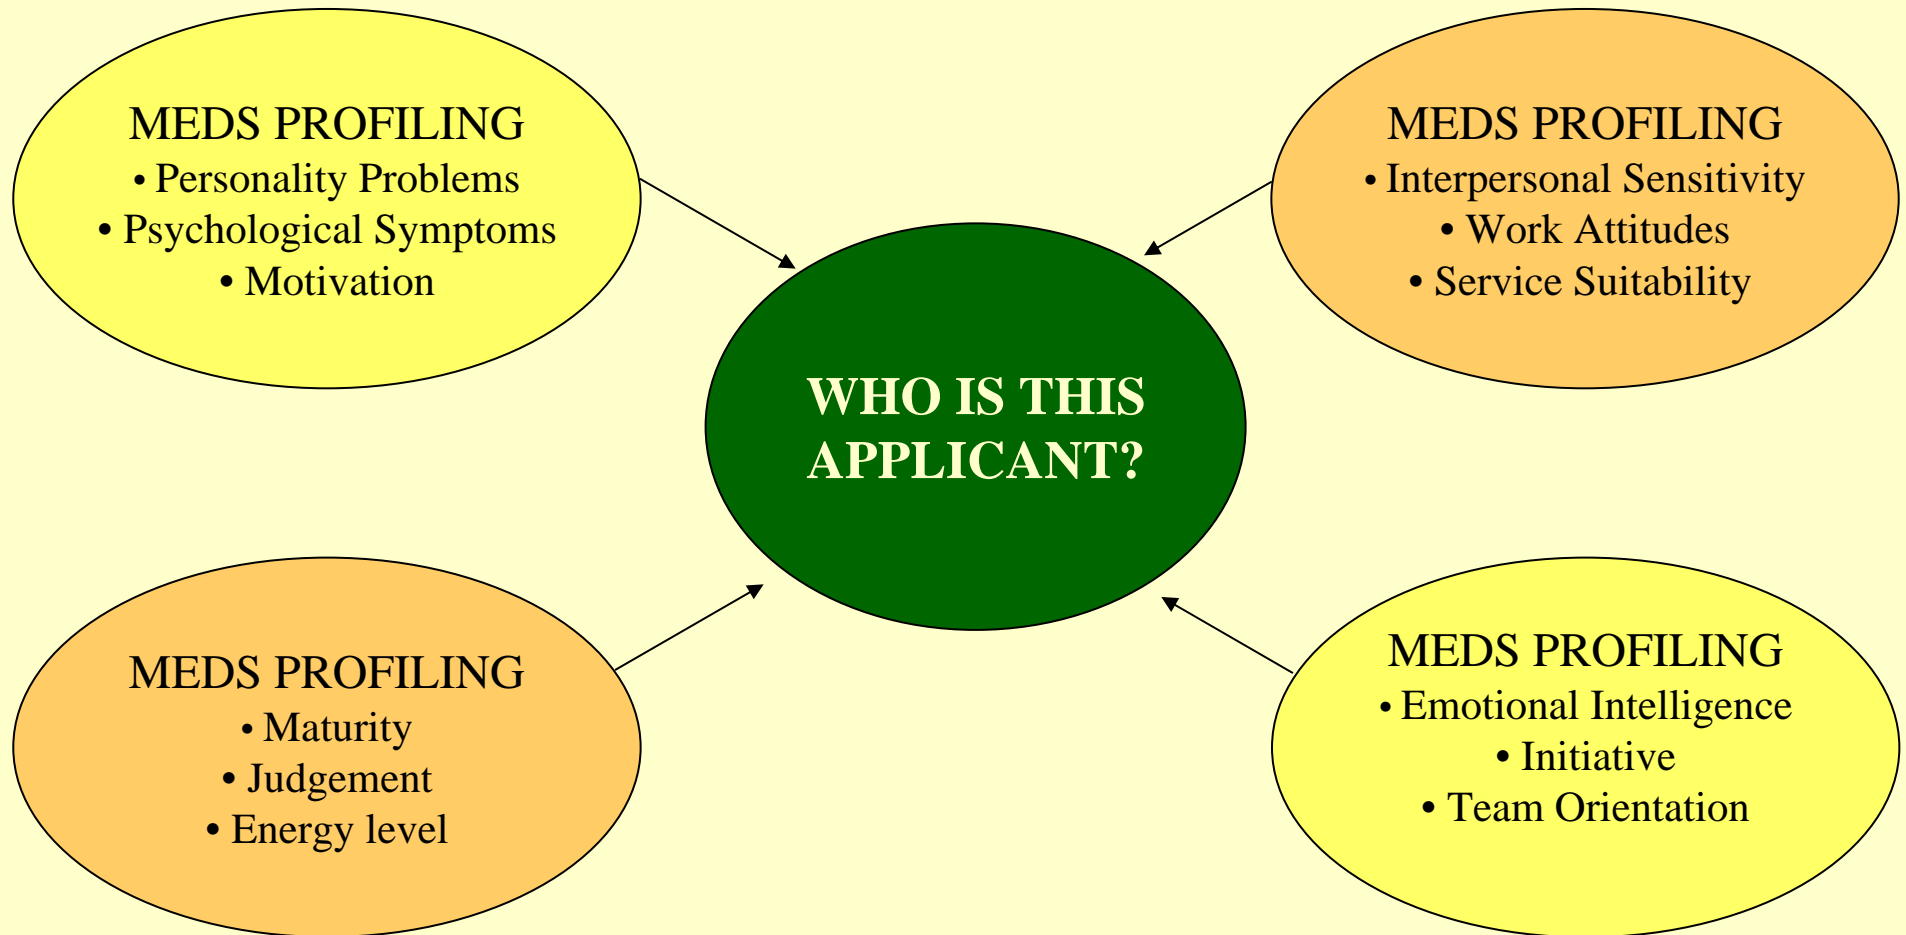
MEDS PROFILING
• Personality Problems
• Psychological Symptoms
• Motivation

MEDS PROFILING
• Interpersonal Sensitivity
• Work Attitudes
• Service Suitability

WHO IS THIS APPLICANT?

MEDS PROFILING
• Maturity
• Judgement
• Energy level

MEDS PROFILING
• Emotional Intelligence
• Initiative
• Team Orientation